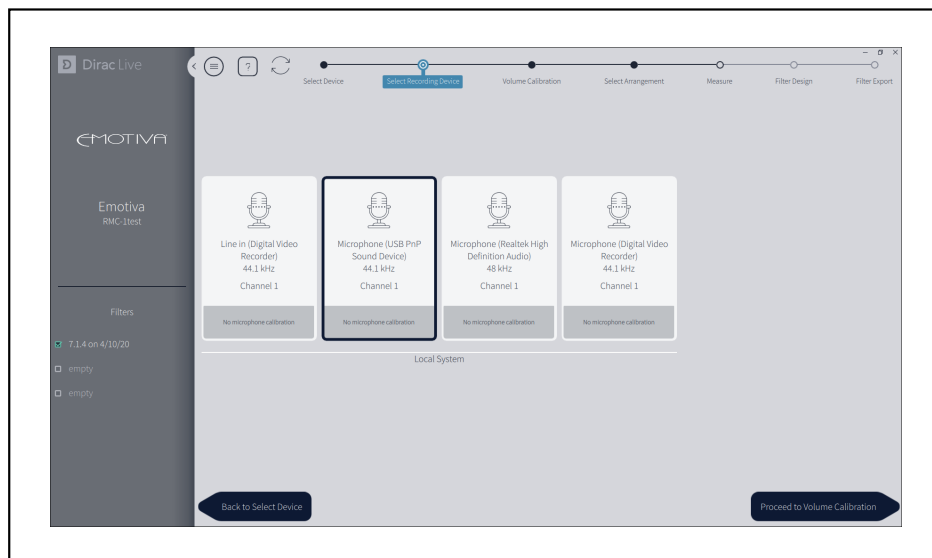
Dirac Live

EMOTIVA

Emotiva
RMC-1test

Filters

7.1.4 on 4/10/20
empty
empty

?

Select Device
Select Recording Device
Volume Calibration
Select Arrangement
Measure
Filter Design
Filter Export

Line in (Digital Video Recorder)
44.1 kHz
Channel 1
No microphone calibration

Microphone (USB PnP Sound Device)
44.1 kHz
Channel 1
No microphone calibration

Microphone (Realtek High Definition Audio)
48 kHz
Channel 1
No microphone calibration

Microphone (Digital Video Recorder)
44.1 kHz
Channel 1
No microphone calibration

Local System

Back to Select Device

Proceed to Volume Calibration